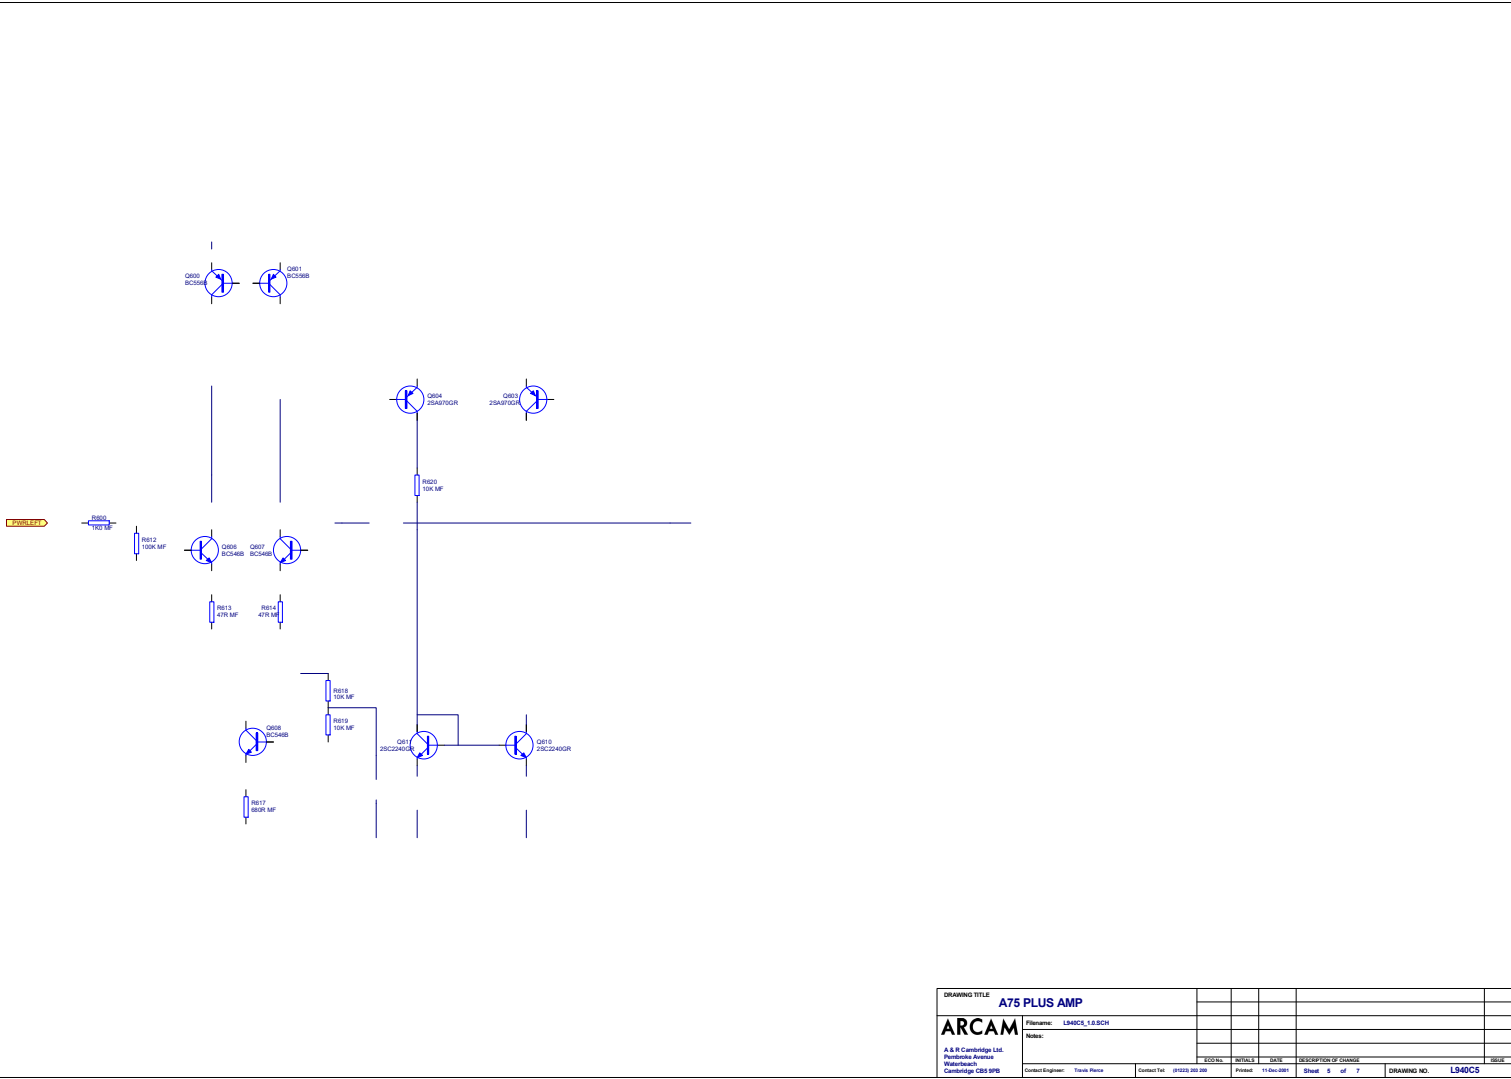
Q600
BC556B

Q601
BC556B

Q604
2SA970GR

Q603
2SA970GR

R620
10K MF

PWRLEFT

R600
1K0 MF

R612
100K MF

Q606
BC546B

Q607
BC546B

R613
47R MF

R614
47R MF

R618
10K MF

R619
10K MF

Q608
BC546B

Q611
2SC2240GR

Q610
2SC2240GR

R617
680R MF

DRAWING TITLE
A75 PLUS AMP

ARCAM

Filename: L940C5_1.0.SCH

Notes:

A & R Cambridge Ltd.
Pembroke Avenue
Waterbeach
Cambridge CB5 9PB

| ECO No. | INITIALS | DATE | DESCRIPTION OF CHANGE | ISSUE |
|---|---|---|---|---|

Contact Engineer: Travis Pierce
Contact Tel: (01223) 203 200
Printed: 11-Dec-2001
Sheet 5 of 7
DRAWING NO. L940C5